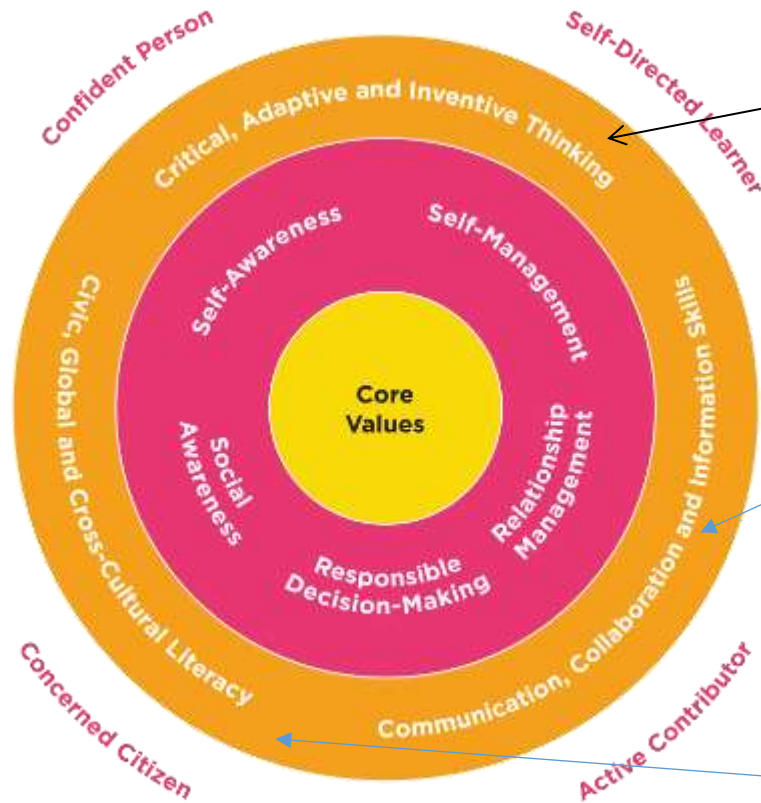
Confident Person

Self-Directed Learner

Critical, Adaptive and Inventive Thinking

Self-Awareness

Self-Management

Core Values

Social Awareness

Relationship Management

Responsible Decision-Making

Civic, Global and Cross-Cultural Literacy

Communication, Collaboration and Information Skills

Concerned Citizen

Active Contributor